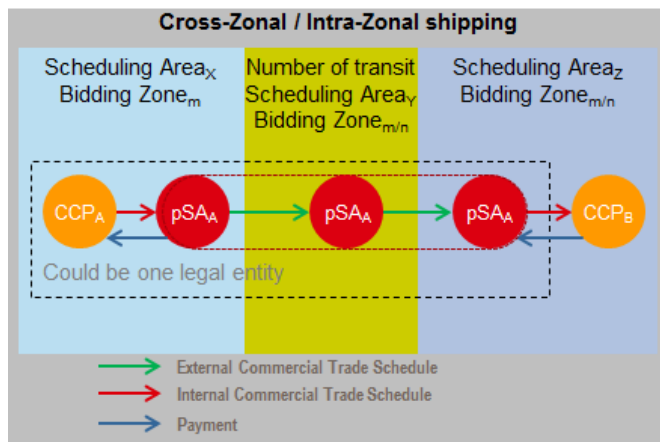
Cross-Zonal / Intra-Zonal shipping

Scheduling Area$_X$ Bidding Zone$_m$

Number of transit Scheduling Area$_Y$ Bidding Zone$_{m/n}$

Scheduling Area$_Z$ Bidding Zone$_{m/n}$

CCP$_A$

pSA$_A$

pSA$_A$

pSA$_A$

CCP$_B$

Could be one legal entity

External Commercial Trade Schedule

Internal Commercial Trade Schedule

Payment